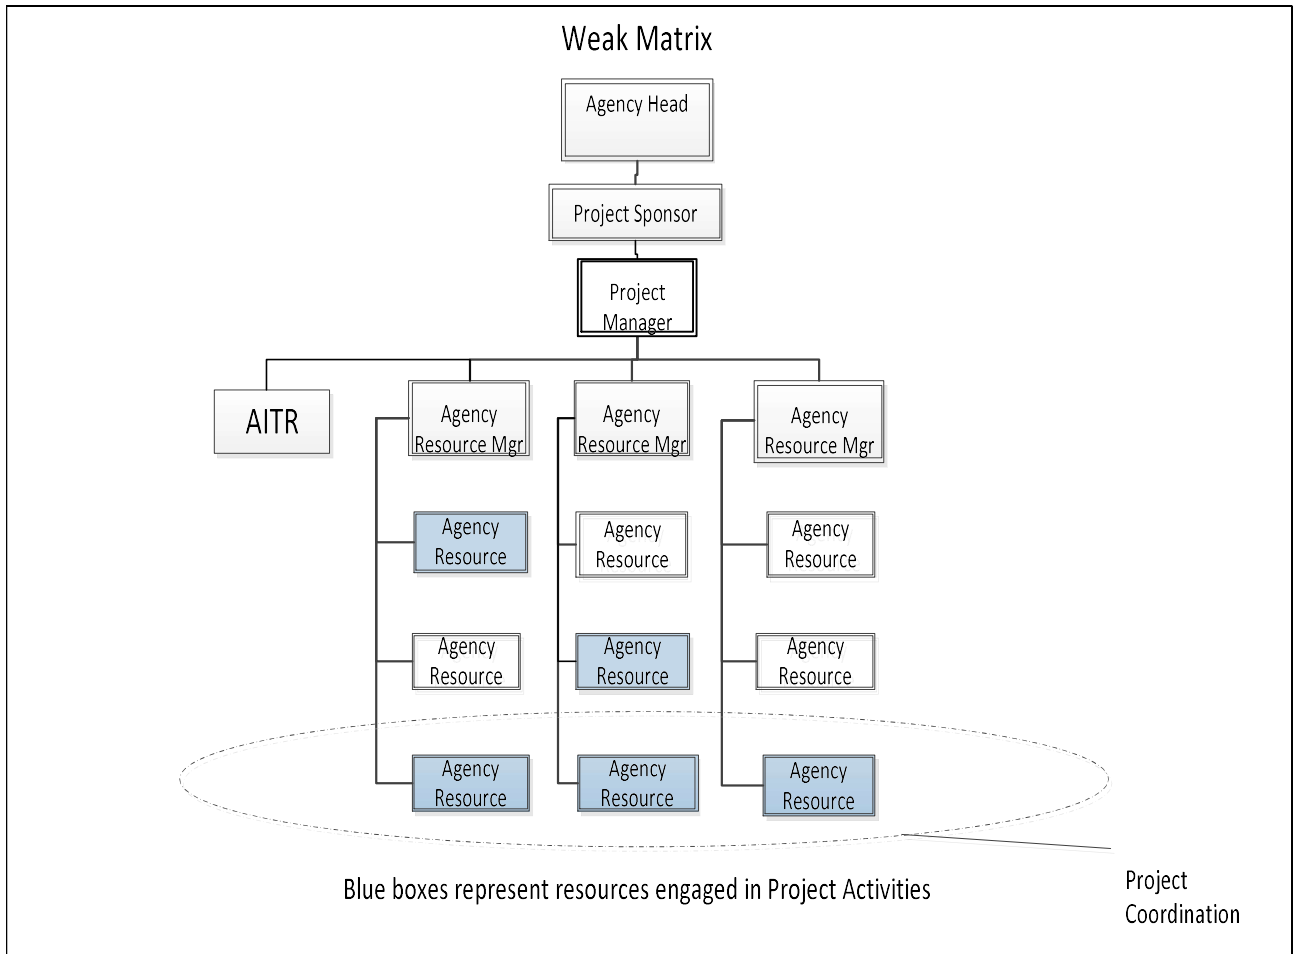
Weak Matrix

Agency Head

Project Sponsor

Project Manager

AITR

Agency Resource Mgr

Agency Resource Mgr

Agency Resource Mgr

Agency Resource

Agency Resource

Agency Resource

Agency Resource

Agency Resource

Agency Resource

Agency Resource

Agency Resource

Agency Resource

Blue boxes represent resources engaged in Project Activities

Project Coordination